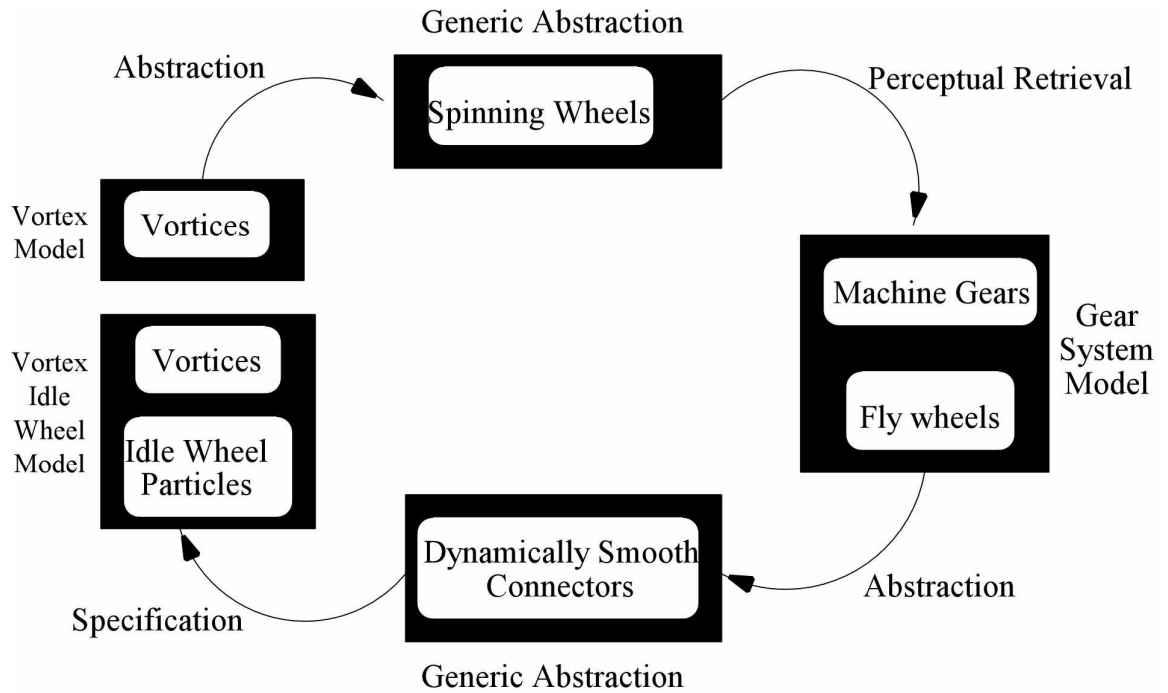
Generic Abstraction

Abstraction

Spinning Wheels

Perceptual Retrieval

Vortex Model

Vortices

Machine Gears

Gear System Model

Fly wheels

Vortex Idle Wheel Model

Vortices

Idle Wheel Particles

Dynamically Smooth Connectors

Abstraction

Specification

Generic Abstraction